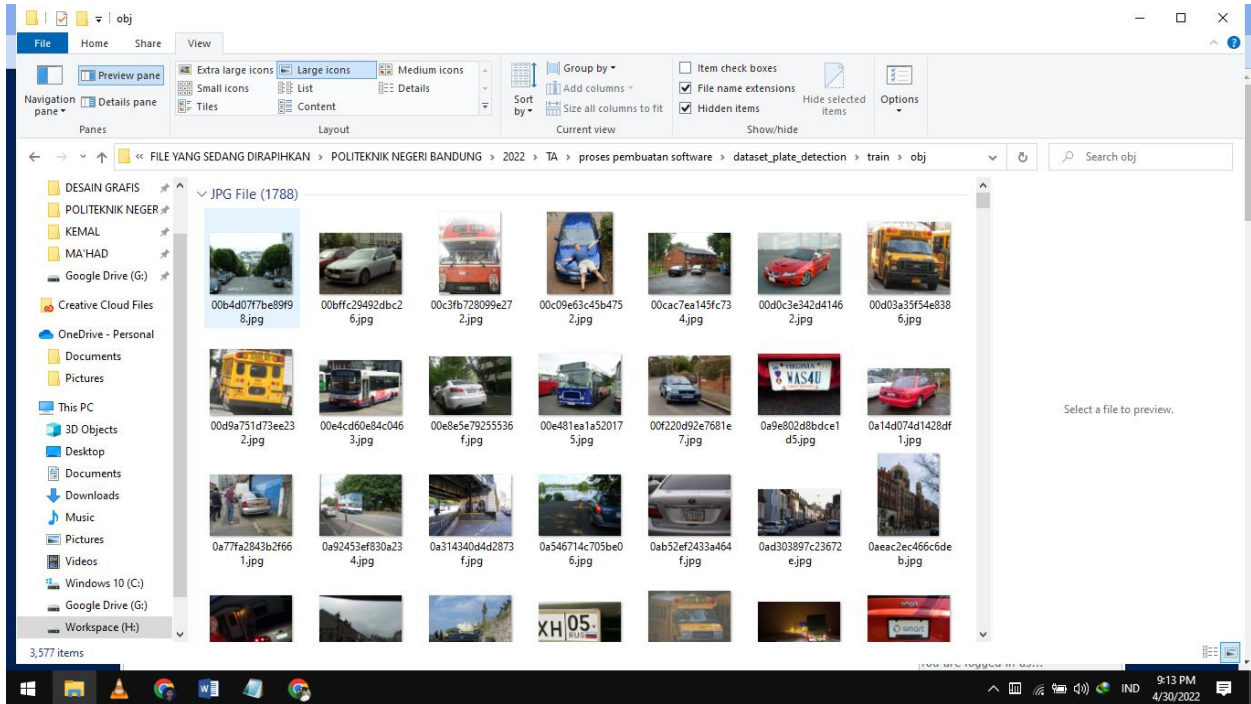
obj

File Home Share View

Navigation pane ▾
Preview pane
Details pane
Panes

Extra large icons
Large icons
Medium icons
Small icons
List
Details
Tiles
Content
Layout

Sort by ▾
Group by ▾
Add columns ▾
Size all columns to fit
Current view

Item check boxes
File name extensions
Hidden items
Hide selected items
Show/hide

Options

« FILE YANG SEDANG DIRAPIHKAN › POLITEKNIK NEGERI BANDUNG › 2022 › TA › proses pembuatan software › dataset_plate_detection › train › obj

Search obj

DESAIN GRAFIS
POLITEKNIK NEGER
KEMAL
MA'HAD
Google Drive (G:)
Creative Cloud Files
OneDrive - Personal
Documents
Pictures
This PC
3D Objects
Desktop
Documents
Downloads
Music
Pictures
Videos
Windows 10 (C:)
Google Drive (G:)
Workspace (H:)

JPG File (1788)

00b4d07f7be89f98.jpg
00bffc29492dbc26.jpg
00c3fb728099e272.jpg
00c09e63c45b4752.jpg
00cac7ea145fc734.jpg
00d0c3e342d41462.jpg
00d03a35f54e8386.jpg
00d9a751d73ee232.jpg
00e4cd60e84c0463.jpg
00e8e5e79255536f.jpg
00e481ea1a520175.jpg
00f220d92e7681e7.jpg
0a9e802d8bdce1d5.jpg
0a14d074d1428df1.jpg
0a77fa2843b2f661.jpg
0a92453ef830a234.jpg
0a314340d4d2873f.jpg
0a546714c705be06.jpg
0ab52ef2433a464f.jpg
0ad303897c23672e.jpg
0aeac2ec466c6deb.jpg

VIRGINIA
WAS4U
XH 05

Select a file to preview.

3,577 items

You are logged in as...

IND
9:13 PM
4/30/2022